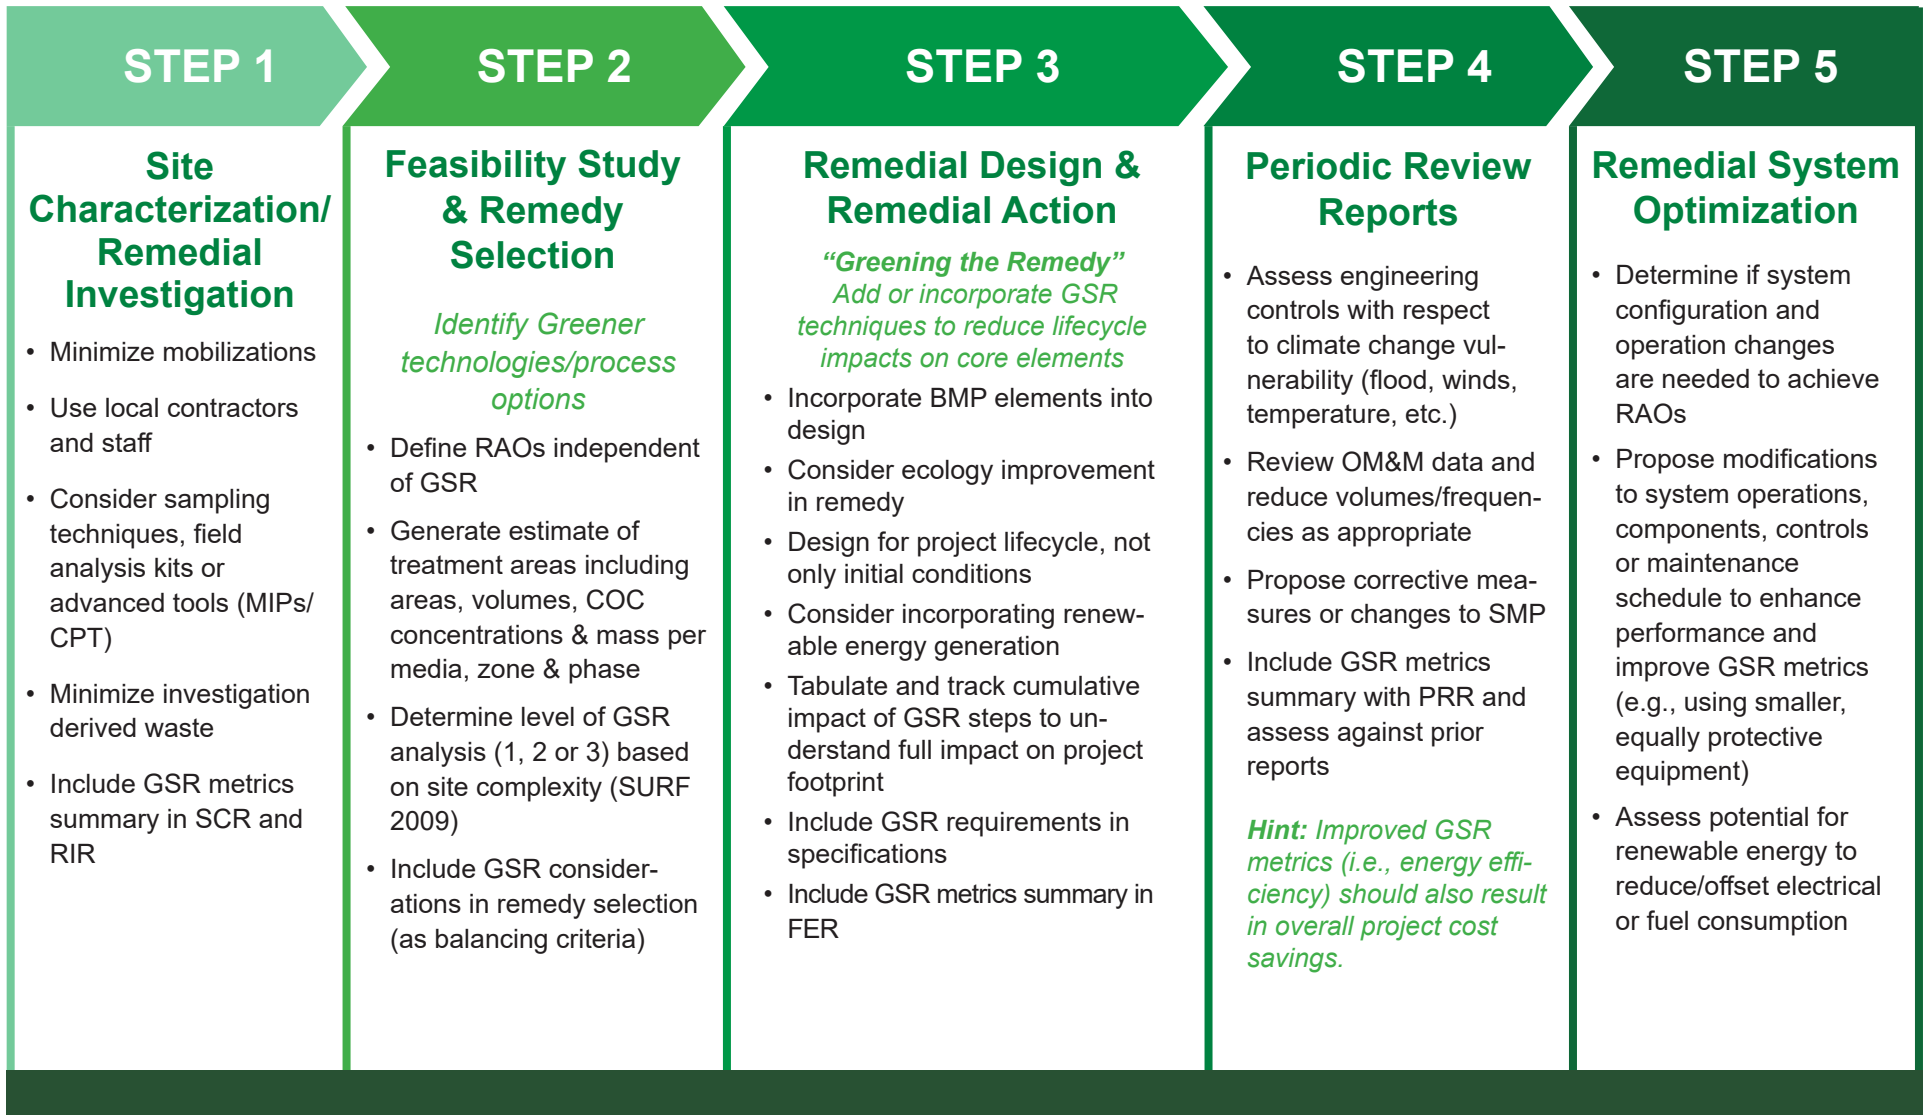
STEP 1

Site Characterization/ Remedial Investigation

• Minimize mobilizations

• Use local contractors and staff

• Consider sampling techniques, field analysis kits or advanced tools (MIPs/ CPT)

• Minimize investigation derived waste

• Include GSR metrics summary in SCR and RIR

STEP 2

Feasibility Study & Remedy Selection

Identify Greener technologies/process options

• Define RAOs independent of GSR

• Generate estimate of treatment areas including areas, volumes, COC concentrations & mass per media, zone & phase

• Determine level of GSR analysis (1, 2 or 3) based on site complexity (SURF 2009)

• Include GSR considerations in remedy selection (as balancing criteria)

STEP 3

Remedial Design & Remedial Action

"Greening the Remedy"
Add or incorporate GSR techniques to reduce lifecycle impacts on core elements

• Incorporate BMP elements into design

• Consider ecology improvement in remedy

• Design for project lifecycle, not only initial conditions

• Consider incorporating renewable energy generation

• Tabulate and track cumulative impact of GSR steps to understand full impact on project footprint

• Include GSR requirements in specifications

• Include GSR metrics summary in FER

STEP 4

Periodic Review Reports

• Assess engineering controls with respect to climate change vulnerability (flood, winds, temperature, etc.)

• Review OM&M data and reduce volumes/frequencies as appropriate

• Propose corrective measures or changes to SMP

• Include GSR metrics summary with PRR and assess against prior reports

Hint: Improved GSR metrics (i.e., energy efficiency) should also result in overall project cost savings.

STEP 5

Remedial System Optimization

• Determine if system configuration and operation changes are needed to achieve RAOs

• Propose modifications to system operations, components, controls or maintenance schedule to enhance performance and improve GSR metrics (e.g., using smaller, equally protective equipment)

• Assess potential for renewable energy to reduce/offset electrical or fuel consumption